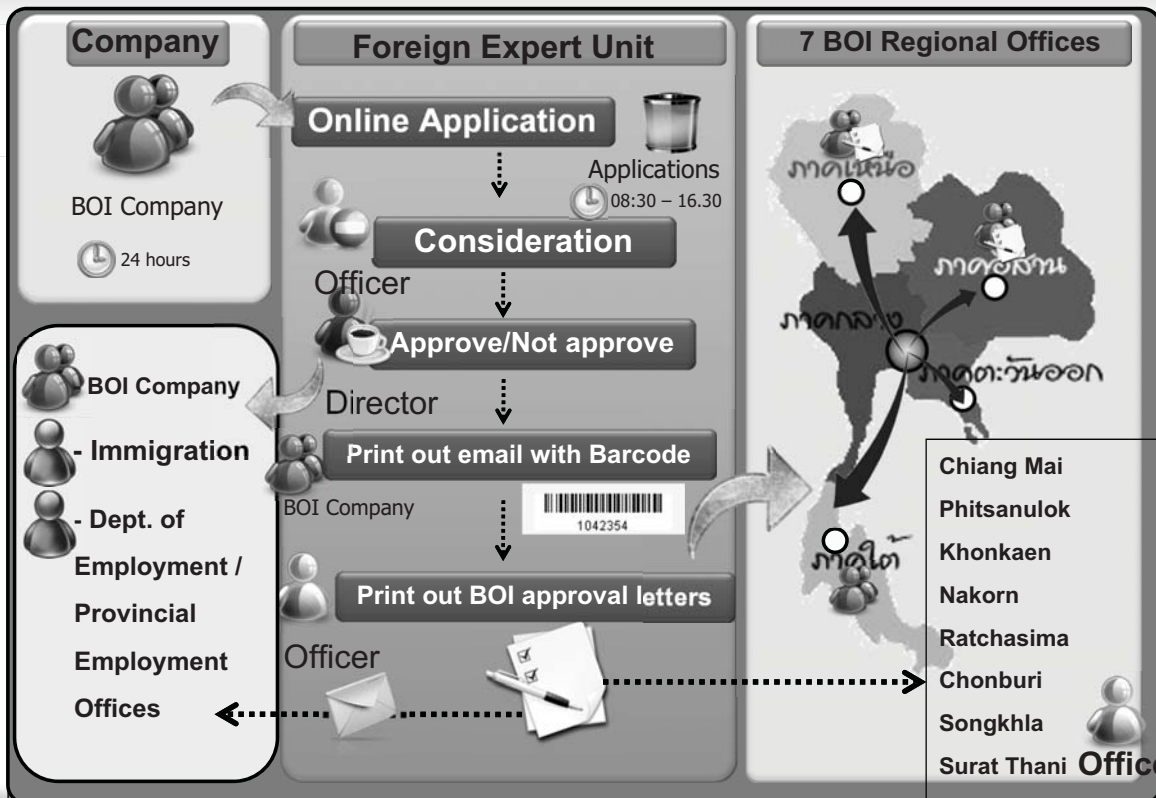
Company

BOI Company

24 hours

Foreign Expert Unit

Online Application

Applications

08:30 – 16.30

Consideration

Officer

Approve/Not approve

Director

Print out email with Barcode

BOI Company

1042354

Print out BOI approval letters

Officer

7 BOI Regional Offices

ภาคเหนือ

ภาคอีสาน

ภาคกลาง

ภาคตะวันออก

ภาคใต้

Chiang Mai

Phitsanulok

Khonkaen

Nakorn

Ratchasima

Chonburi

Songkhla

Surat Thani

Office

BOI Company

- Immigration

- Dept. of Employment / Provincial Employment Offices